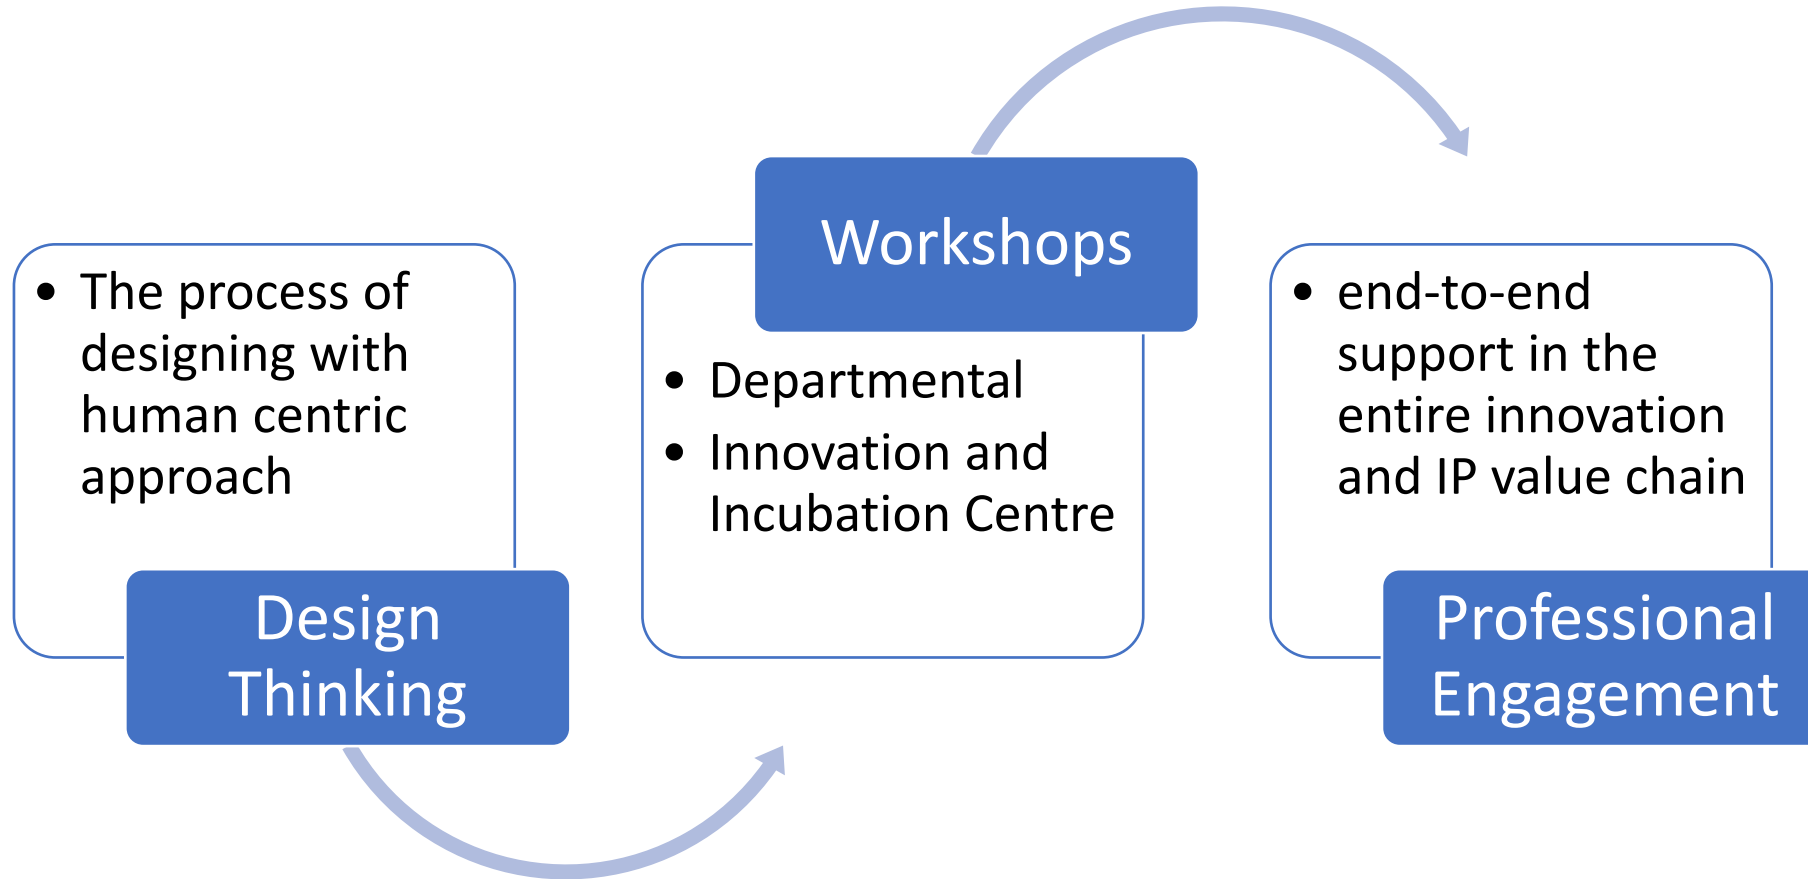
- The process of designing with human centric approach

Design Thinking

Workshops

- Departmental
- Innovation and Incubation Centre

- end-to-end support in the entire innovation and IP value chain

Professional Engagement